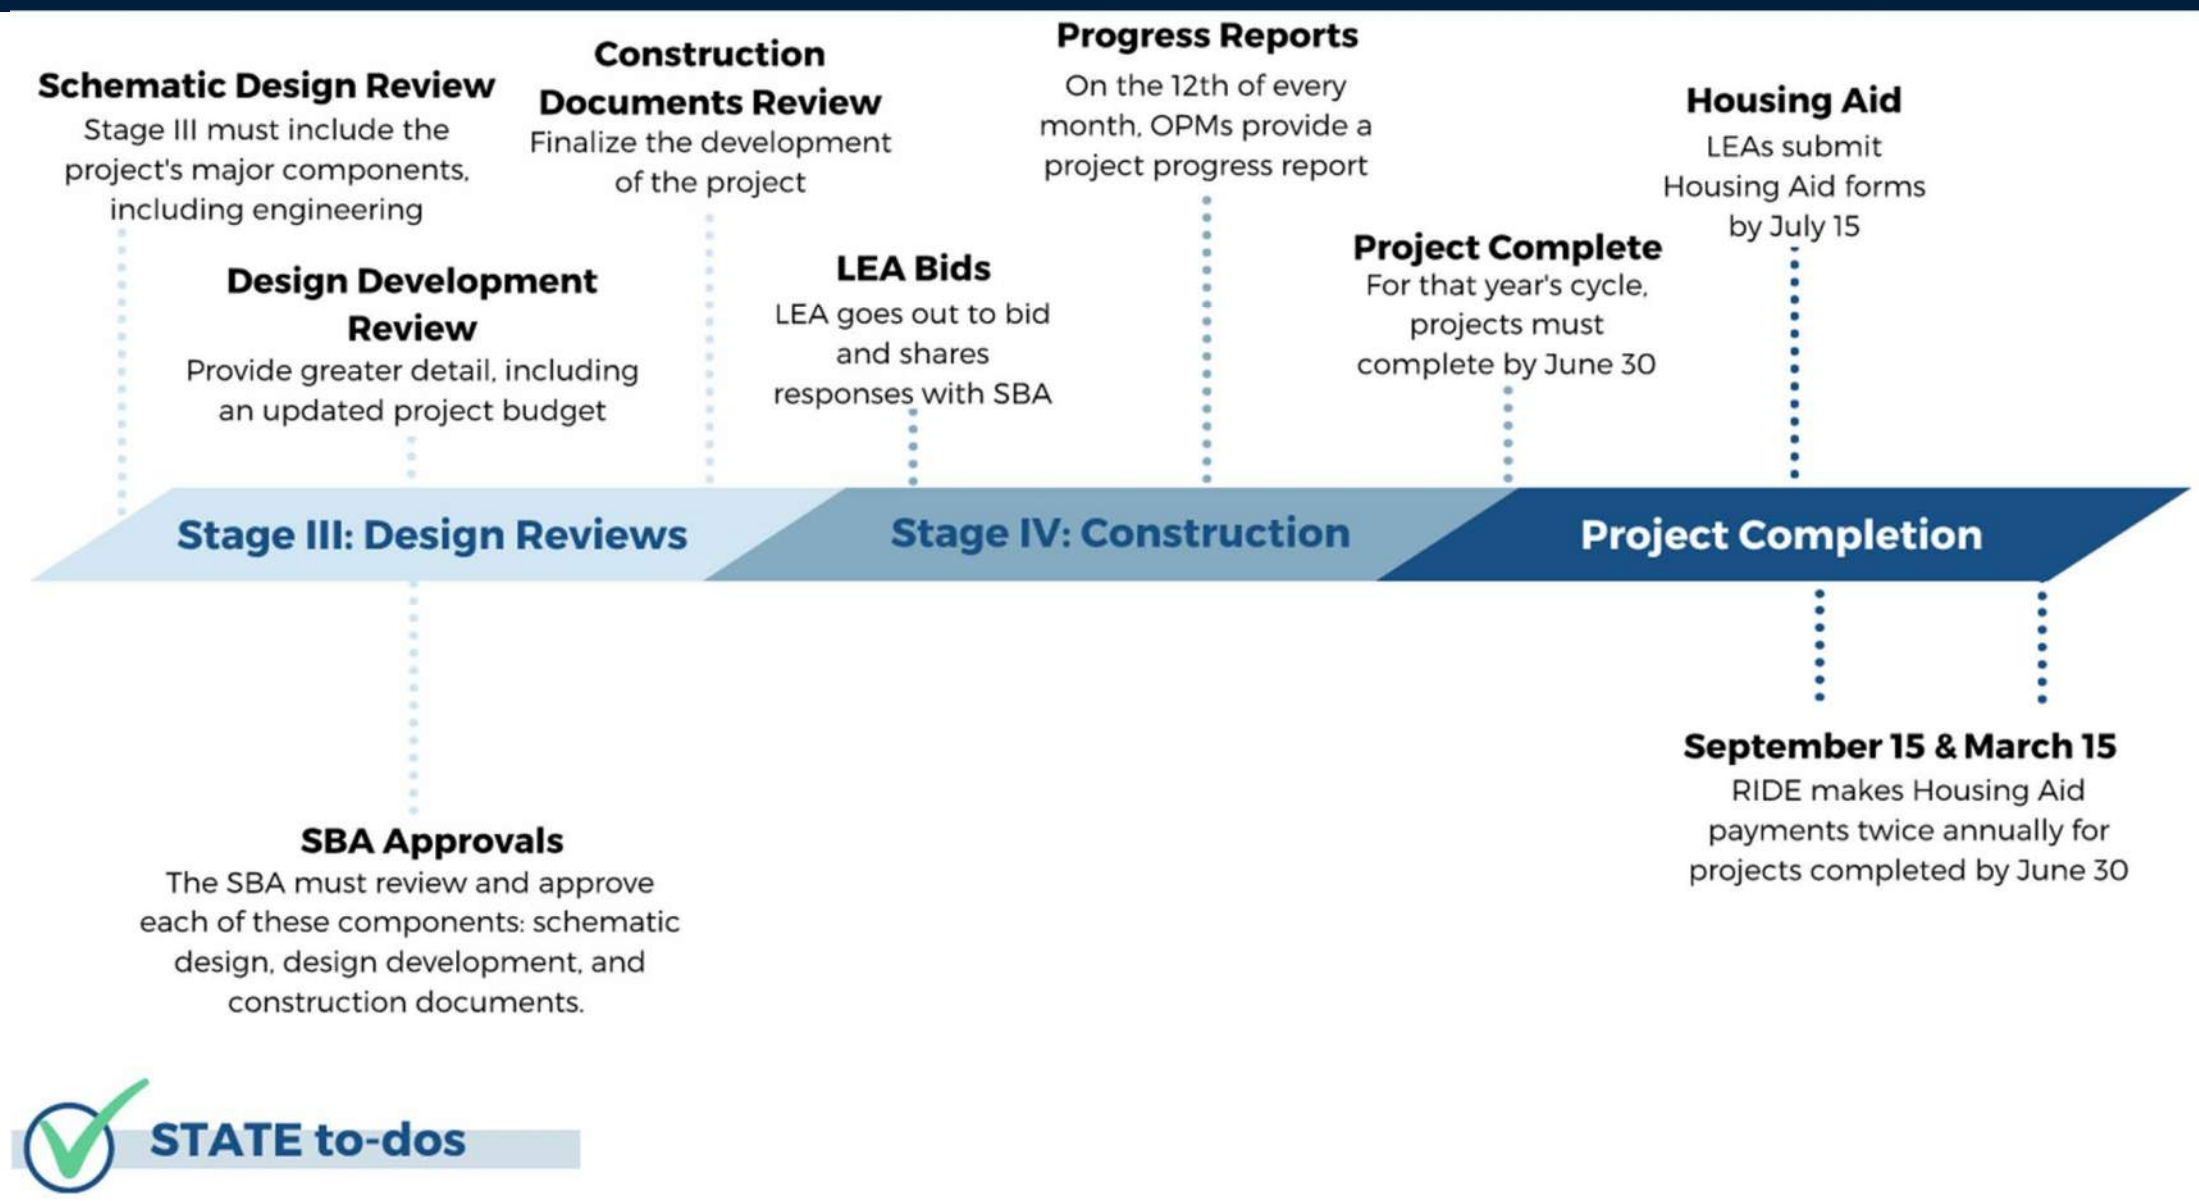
Schematic Design Review
Stage III must include the project's major components, including engineering

Design Development Review
Provide greater detail, including an updated project budget

Construction Documents Review
Finalize the development of the project

LEA Bids
LEA goes out to bid and shares responses with SBA

Progress Reports
On the 12th of every month, OPMs provide a project progress report

Project Complete
For that year's cycle, projects must complete by June 30

Housing Aid
LEAs submit Housing Aid forms by July 15

Stage III: Design Reviews

Stage IV: Construction

Project Completion

SBA Approvals
The SBA must review and approve each of these components: schematic design, design development, and construction documents.

September 15 & March 15
RIDE makes Housing Aid payments twice annually for projects completed by June 30

STATE to-dos